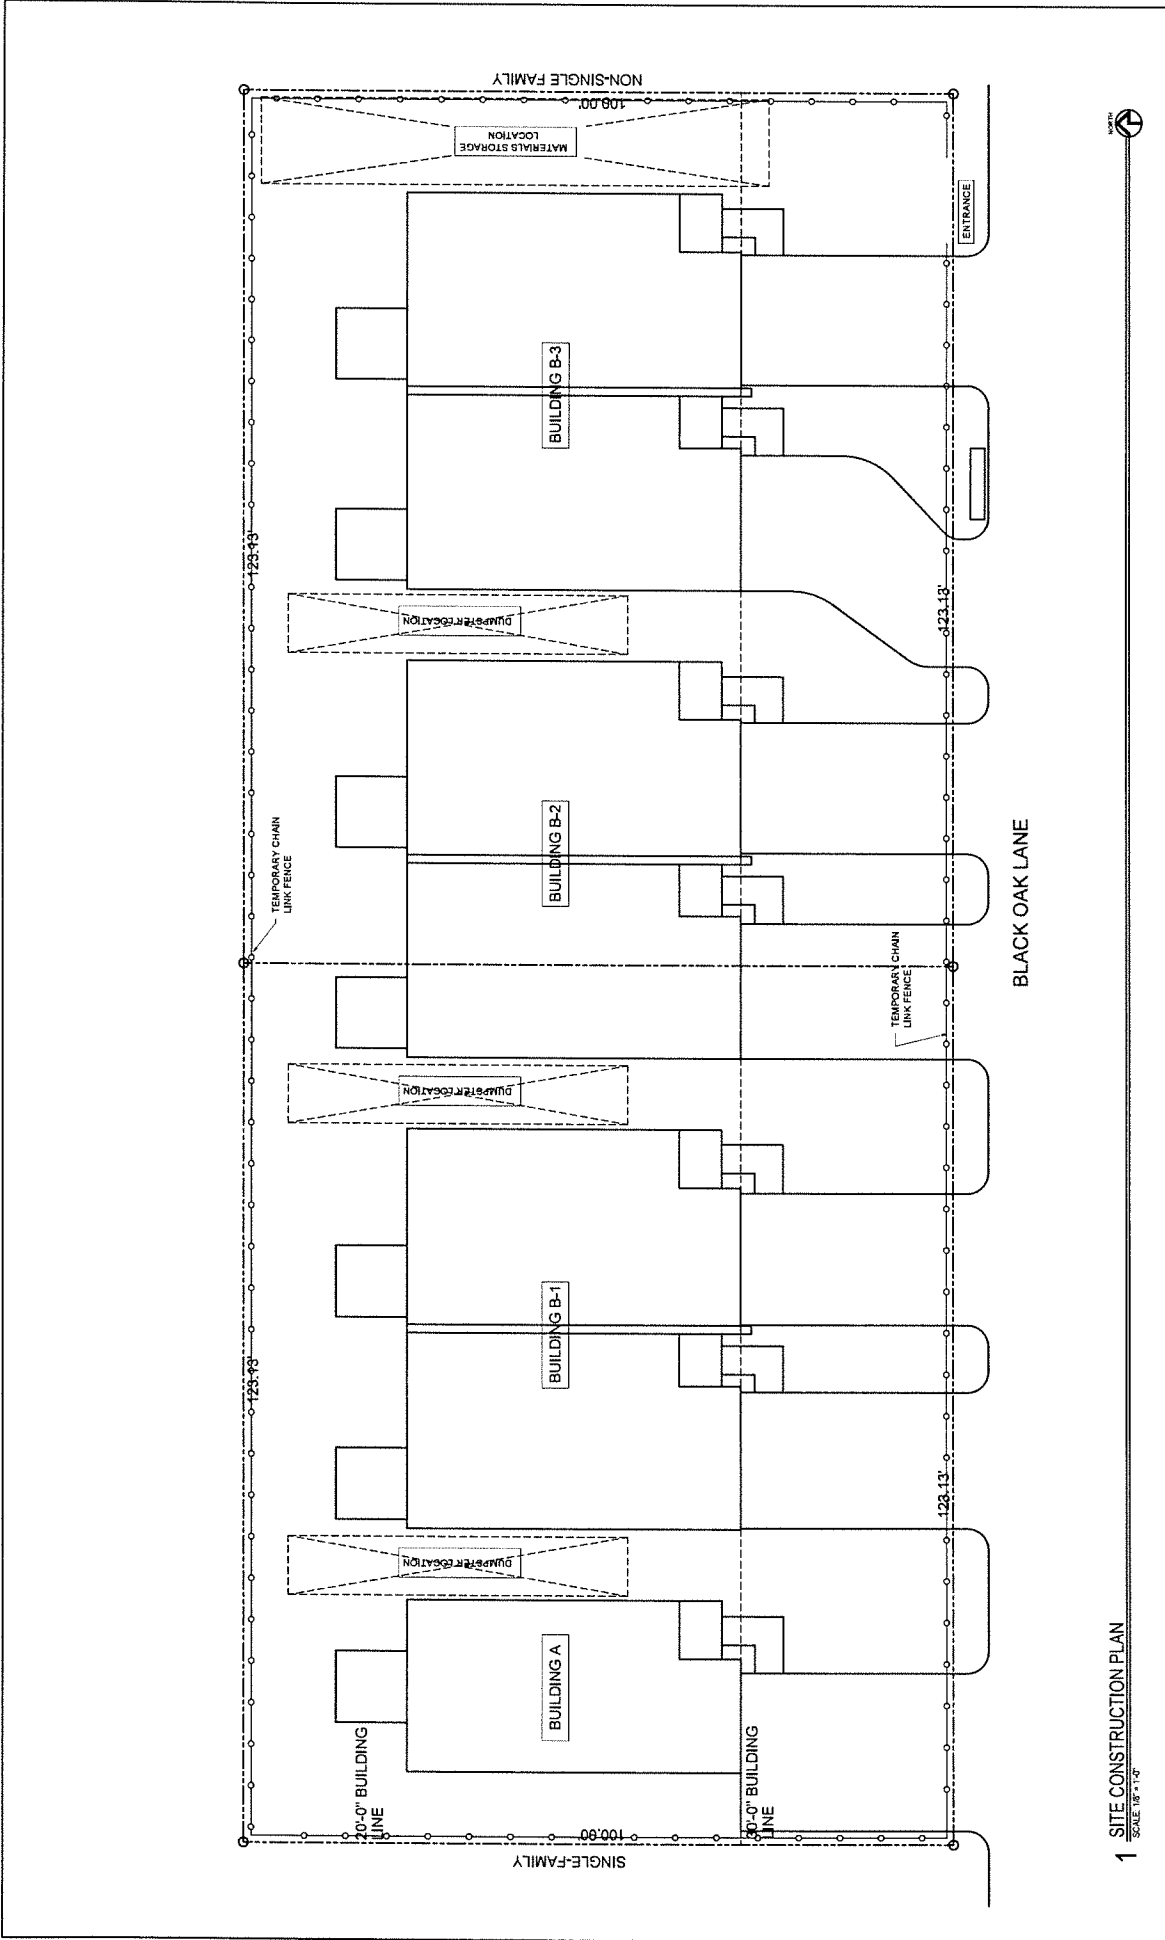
NON-SINGLE FAMILY

100.00'

MATERIALS STORAGE LOCATION

ENTRANCE

BUILDING B-3

123.13'

DUMPSTER LOCATION

123.13'

BUILDING B-2

TEMPORARY CHAIN LINK FENCE

TEMPORARY CHAIN LINK FENCE

BLACK OAK LANE

DUMPSTER LOCATION

BUILDING B-1

123.13'

123.13'

DUMPSTER LOCATION

BUILDING A

20'-0" BUILDING LINE

30'-0" BUILDING LINE

100.00'

SINGLE-FAMILY

1 SITE CONSTRUCTION PLAN
SCALE: 1/8" = 1'-0"

NORTH